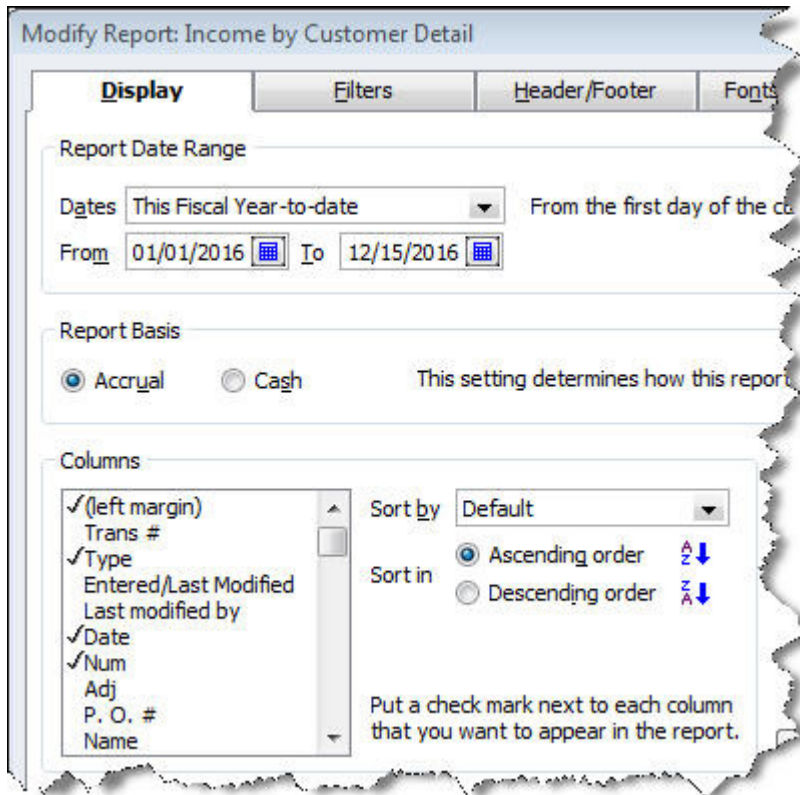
Modify Report: Income by Customer Detail

Display | Filters | Header/Footer | Fonts

Report Date Range

Dates This Fiscal Year-to-date From the first day of the c

From 01/01/2016 To 12/15/2016

Report Basis

Accrual Cash This setting determines how this report

Columns

✓(left margin)
Trans #
✓Type
Entered/Last Modified
Last modified by
✓Date
✓Num
Adj
P. O. #
Name

Sort by Default

Sort in Ascending order
Descending order

Put a check mark next to each column that you want to appear in the report.